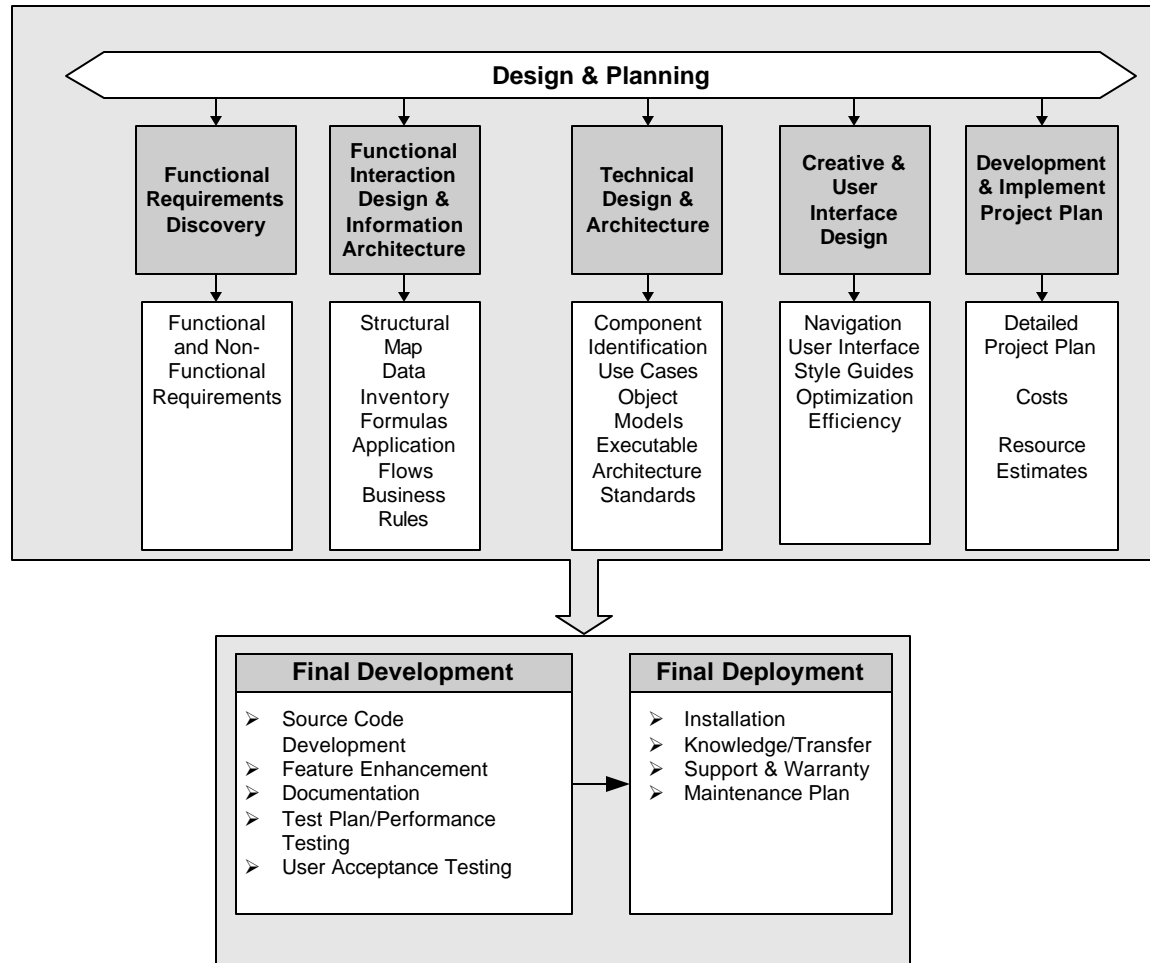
Design & Planning

Functional Requirements Discovery

Functional and Non-Functional Requirements

Functional Interaction Design & Information Architecture

Structural Map
Data Inventory
Formulas
Application Flows
Business Rules

Technical Design & Architecture

Component Identification
Use Cases
Object Models
Executable Architecture
Standards

Creative & User Interface Design

Navigation
User Interface
Style Guides
Optimization
Efficiency

Development & Implement Project Plan

Detailed Project Plan

Costs

Resource Estimates

Final Development

➢ Source Code Development
➢ Feature Enhancement
➢ Documentation
➢ Test Plan/Performance Testing
➢ User Acceptance Testing

Final Deployment

➢ Installation
➢ Knowledge/Transfer
➢ Support & Warranty
➢ Maintenance Plan